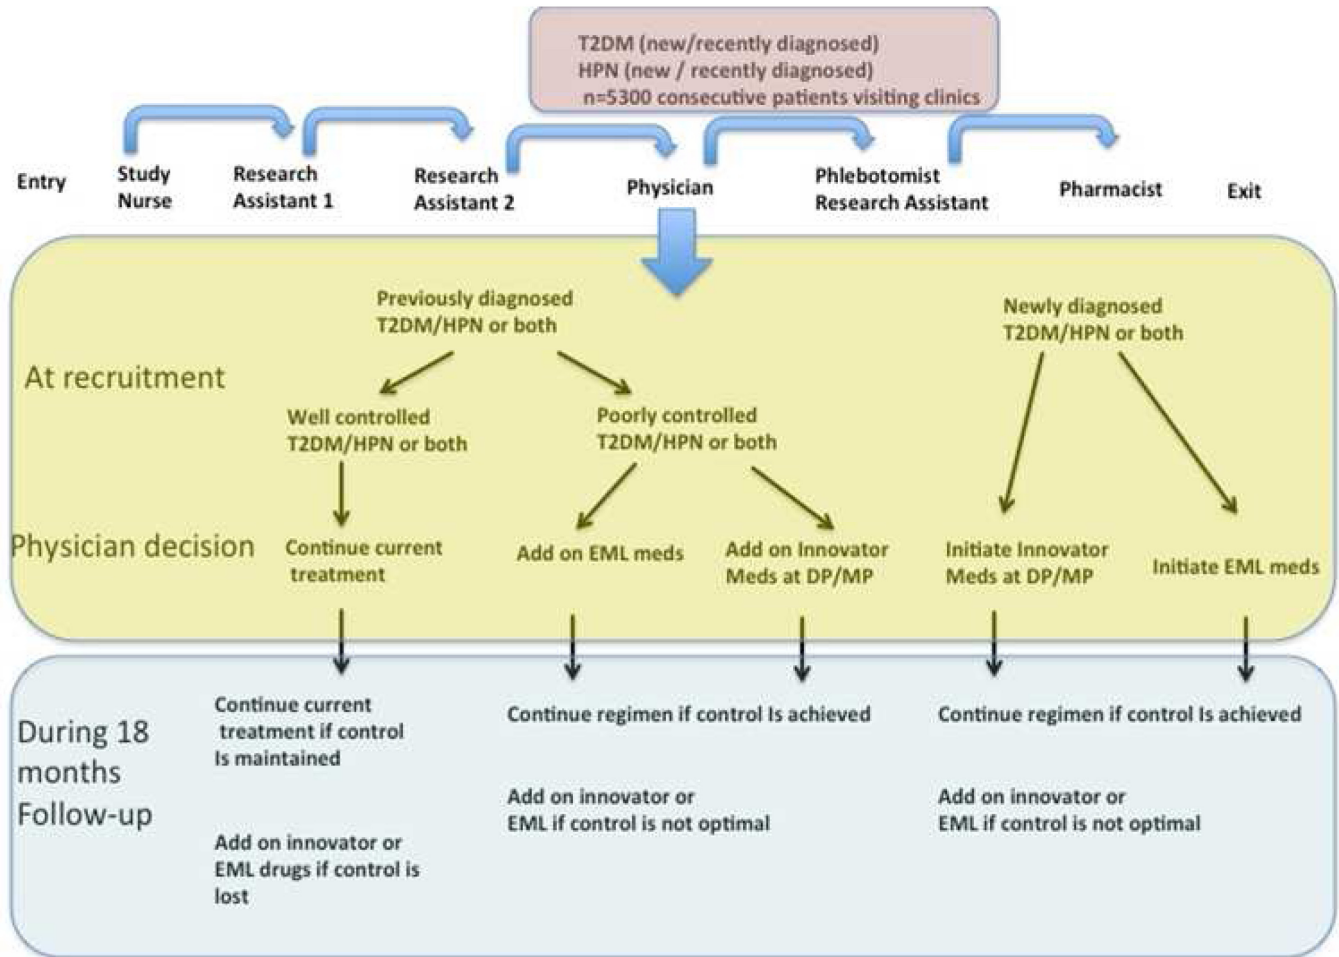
T2DM (new/recently diagnosed)
HPN (new / recently diagnosed)
n=5300 consecutive patients visiting clinics

Entry

Study Nurse

Research Assistant 1

Research Assistant 2

Physician

Phlebotomist Research Assistant

Pharmacist

Exit

At recruitment

Previously diagnosed T2DM/HPN or both

Well controlled T2DM/HPN or both

Poorly controlled T2DM/HPN or both

Newly diagnosed T2DM/HPN or both

Physician decision

Continue current treatment

Add on EML meds

Add on Innovator Meds at DP/MP

Initiate Innovator Meds at DP/MP

Initiate EML meds

During 18 months Follow-up

Continue current treatment if control Is maintained

Add on innovator or EML drugs if control is lost

Continue regimen if control Is achieved

Add on innovator or EML if control is not optimal

Continue regimen if control Is achieved

Add on innovator or EML if control is not optimal